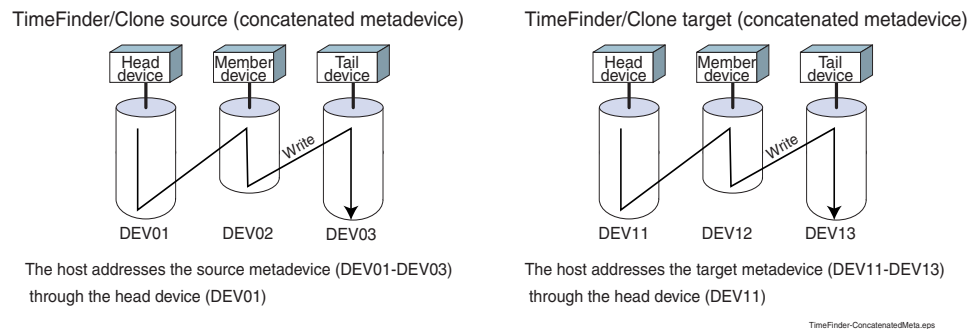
TimeFinder/Clone source (concatenated metadevice)

Head device

Member device

Tail device

Write

DEV01

DEV02

DEV03

The host addresses the source metadevice (DEV01-DEV03) through the head device (DEV01)

TimeFinder/Clone target (concatenated metadevice)

Head device

Member device

Tail device

Write

DEV11

DEV12

DEV13

The host addresses the target metadevice (DEV11-DEV13) through the head device (DEV11)

TimeFinder-ConcatenatedMeta.eps